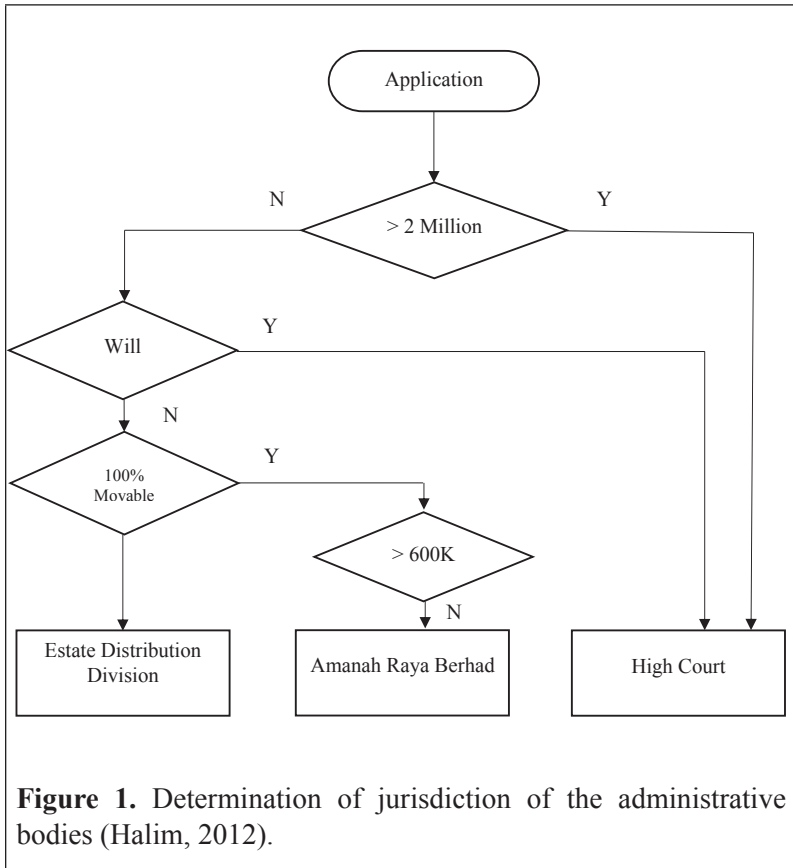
Application

N

> 2 Million

Y

Will

Y

N

100% Movable

Y

> 600K

N

Estate Distribution Division

Amanah Raya Berhad

High Court

**Figure 1.** Determination of jurisdiction of the administrative bodies (Halim, 2012).